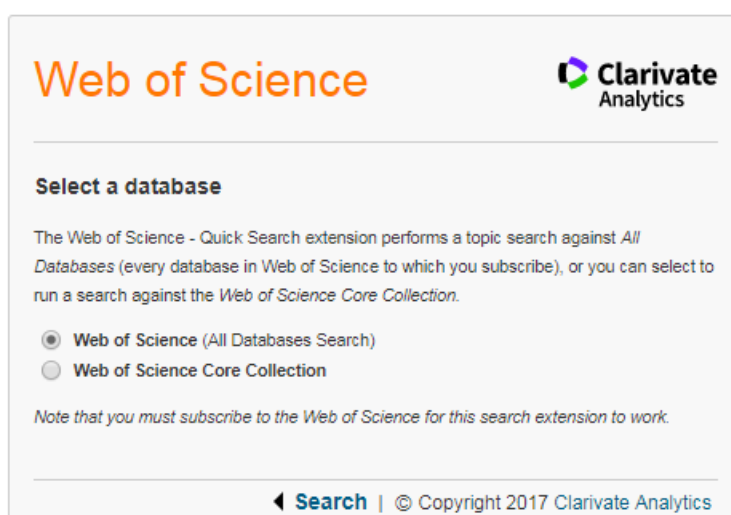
Web of Science

Clarivate Analytics

Select a database

The Web of Science - Quick Search extension performs a topic search against All Databases (every database in Web of Science to which you subscribe), or you can select to run a search against the Web of Science Core Collection.

Web of Science (All Databases Search)
Web of Science Core Collection

Note that you must subscribe to the Web of Science for this search extension to work.

Search | © Copyright 2017 Clarivate Analytics